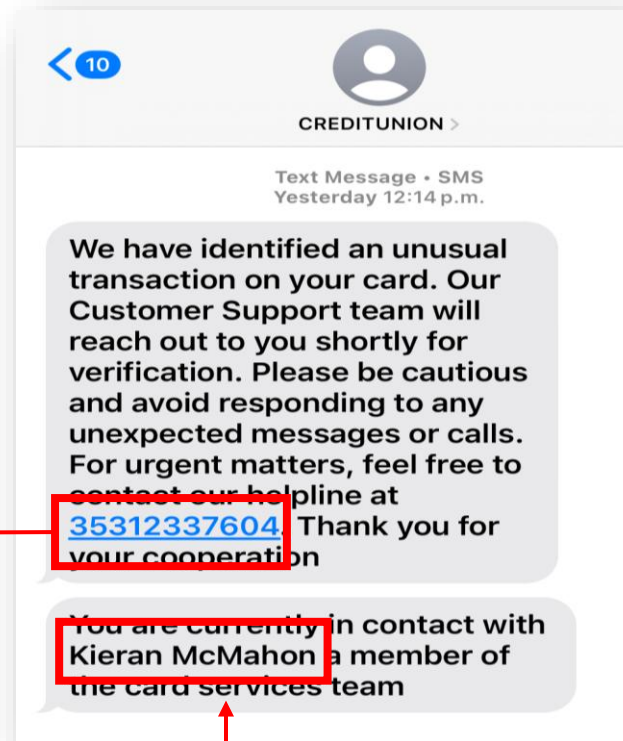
10

CREDITUNION

Text Message • SMS
Yesterday 12:14 p.m.

We have identified an unusual transaction on your card. Our Customer Support team will reach out to you shortly for verification. Please be cautious and avoid responding to any unexpected messages or calls. For urgent matters, feel free to contact our helpline at 35312337604. Thank you for your cooperation

You are currently in contact with Kieran McMahon a member of the card services team